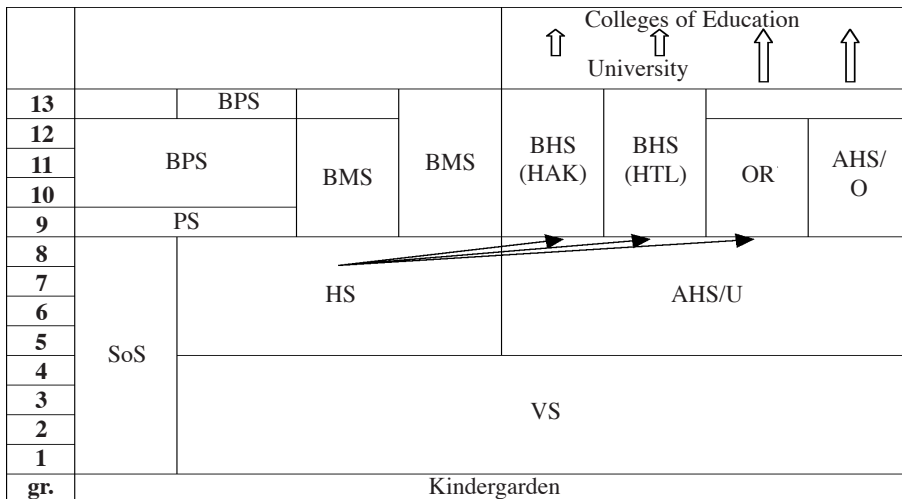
| gr. | | | | | | | | |
|---|---|---|---|---|---|---|---|---|
| | | | | | Colleges of Education University | | | |
| 13 | | BPS | | | | | | |
| 12 | BPS | | BMS | BMS | BHS (HAK) | BHS (HTL) | OR | AHS/O |
| 11 | | | | | | | | |
| 10 | | | | | | | | |
| 9 | PS | | | | | | | |
| 8 | SoS | HS | | | AHS/U | | | |
| 7 | | | | | | | | |
| 6 | | | | | | | | |
| 5 | | | | | | | | |
| 4 | | VS | | | | | | |
| 3 | | | | | | | | |
| 2 | | | | | | | | |
| 1 | | | | | | | | |
| gr. | Kindergarden | | | | | | | |